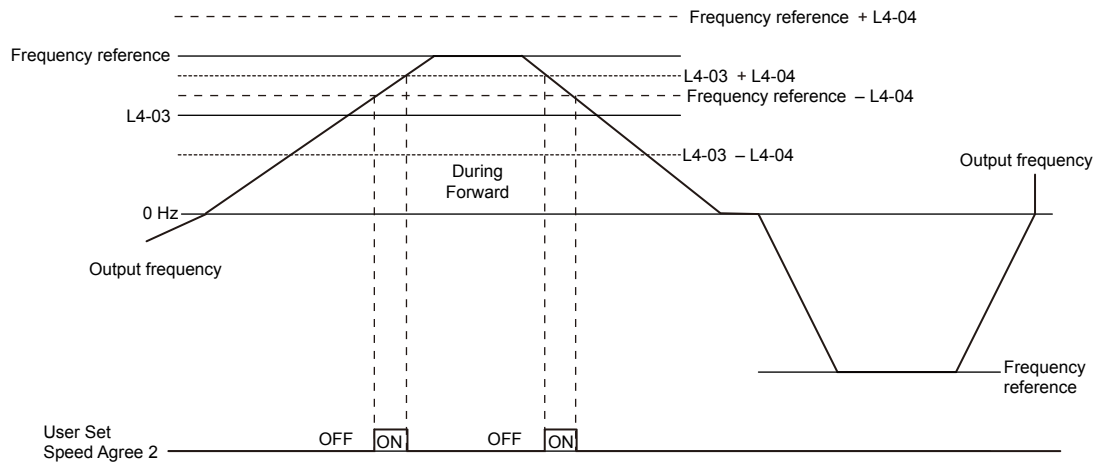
Frequency reference + L4-04

Frequency reference

L4-03 + L4-04

Frequency reference – L4-04

L4-03

L4-03 – L4-04

During Forward

Output frequency

0 Hz

Output frequency

Frequency reference

User Set Speed Agree 2

OFF

ON

OFF

ON